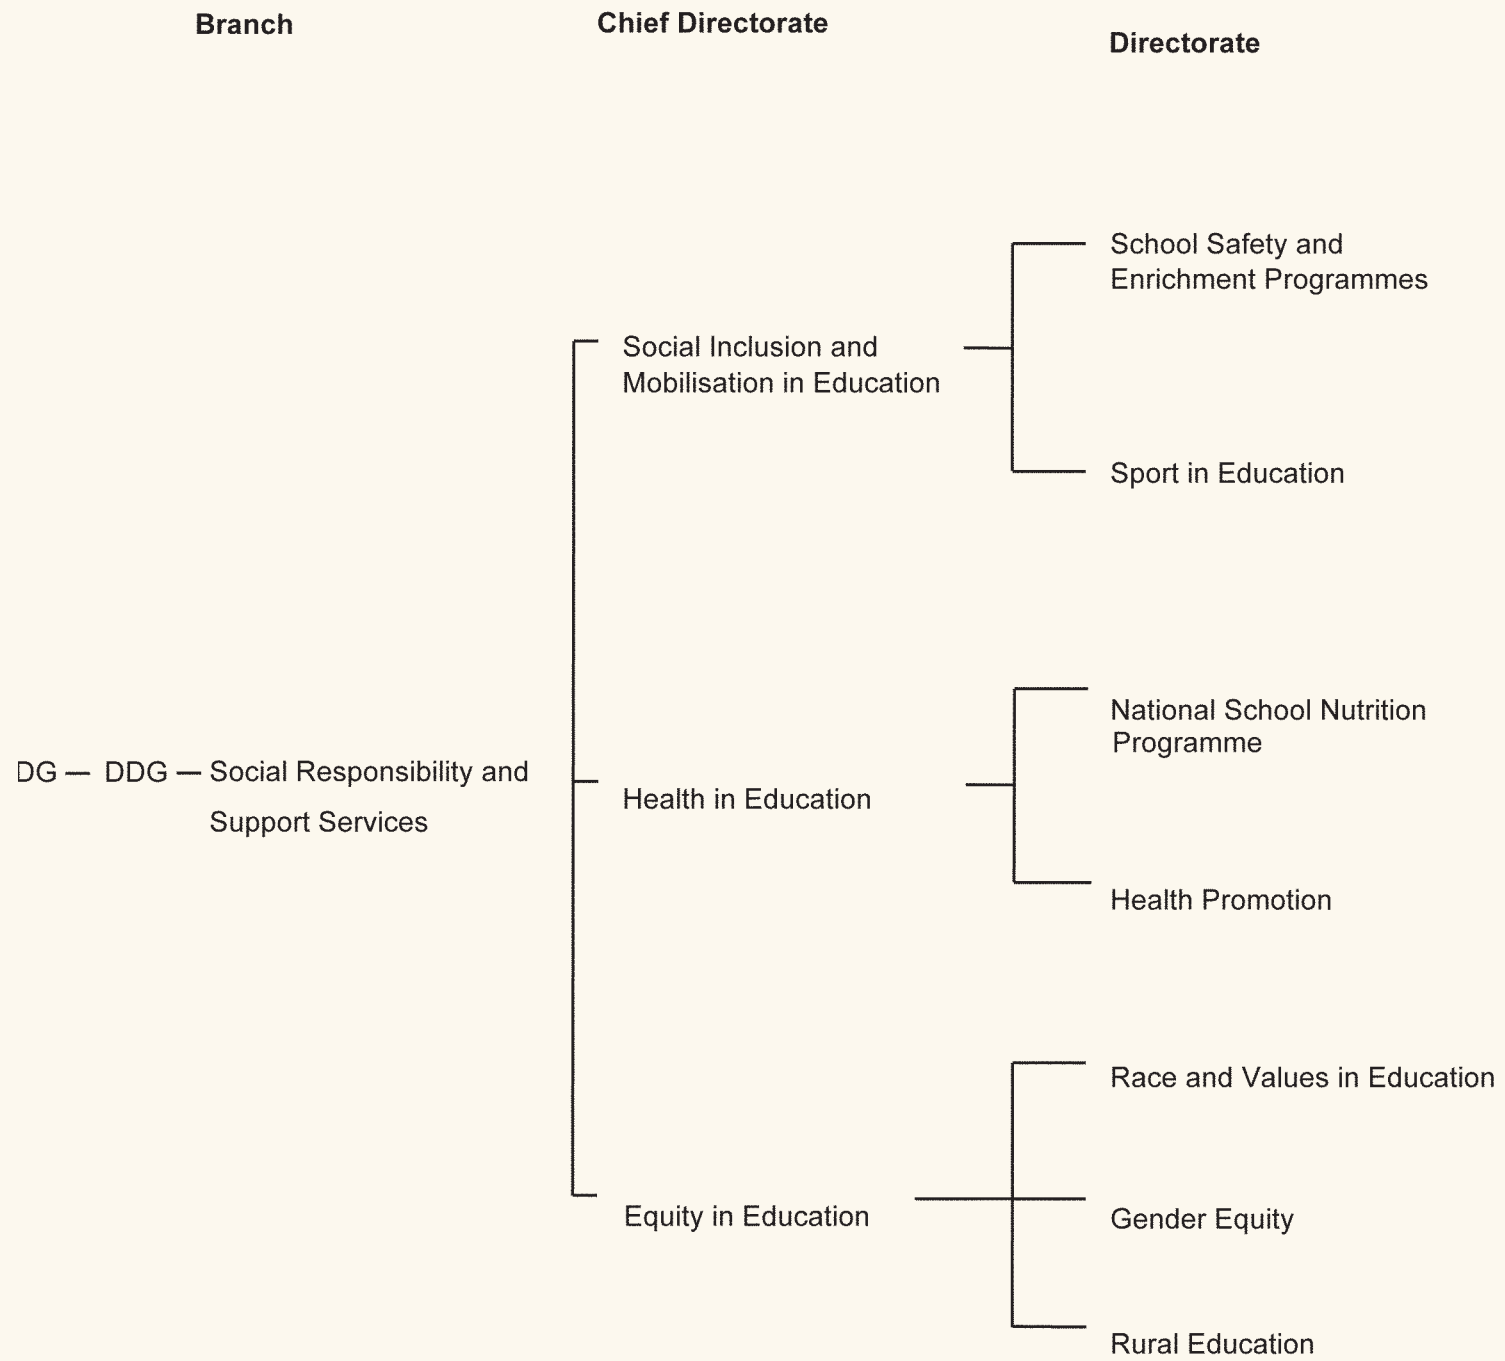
Branch

Chief Directorate

Directorate

School Safety and Enrichment Programmes

Social Inclusion and Mobilisation in Education

Sport in Education

National School Nutrition Programme

DG — DDG — Social Responsibility and Support Services

Health in Education

Health Promotion

Race and Values in Education

Equity in Education

Gender Equity

Rural Education